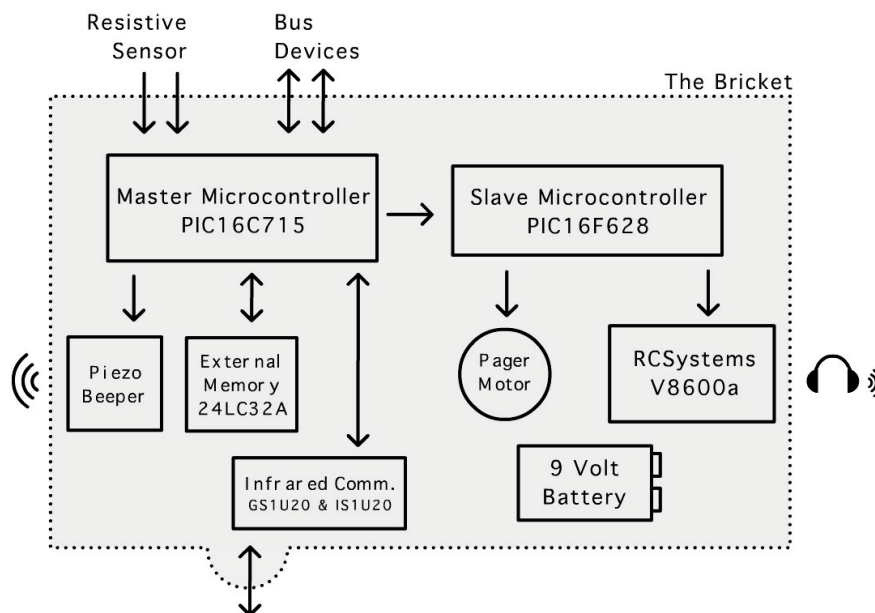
Resistive Sensor

Bus Devices

The Bricket

Master Microcontroller
PIC16C715

Slave Microcontroller
PIC16F628

Piezo Beeper

External Memory 24LC32A

Pager Motor

RCSystems V8600a

Infrared Comm.
GS1U20 & IS1U20

9 Volt Battery